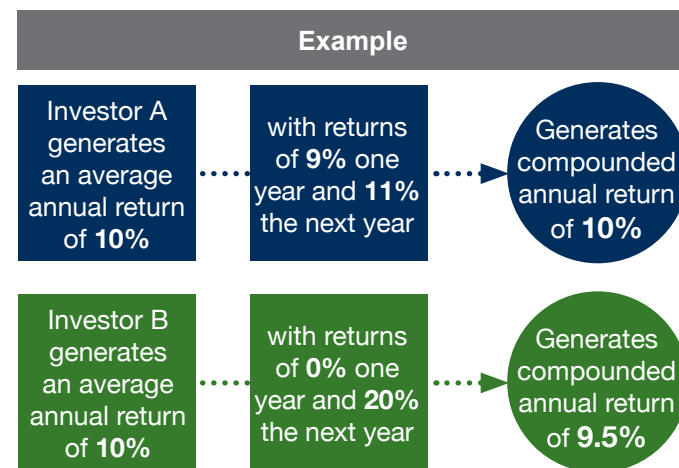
Example

Investor A generates an average annual return of **10%**

with returns of **9%** one year and **11%** the next year

Generates compounded annual return of **10%**

Investor B generates an average annual return of **10%**

with returns of **0%** one year and **20%** the next year

Generates compounded annual return of **9.5%**